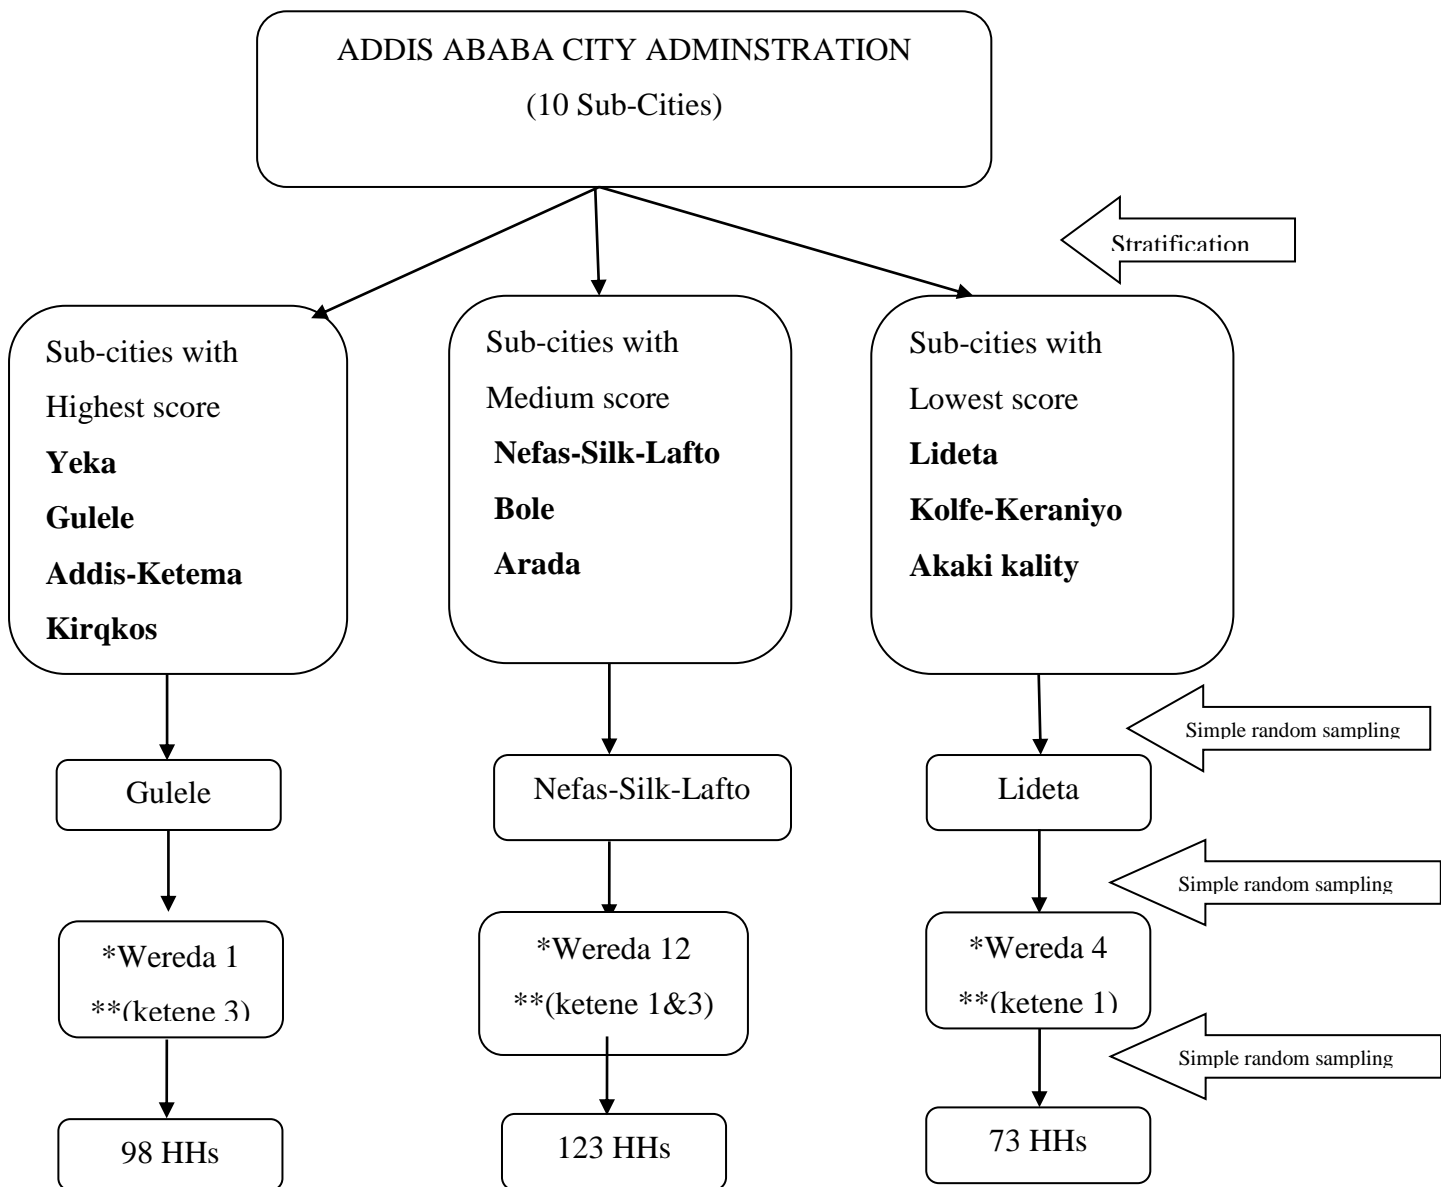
ADDIS ABABA CITY ADMINSTRATION
(10 Sub-Cities)

Stratification

Sub-cities with Highest score
**Yeka**
**Gulele**
**Addis-Ketema**
**Kirqkos**

Sub-cities with Medium score
**Nefas-Silk-Lafto**
**Bole**
**Arada**

Sub-cities with Lowest score
**Lideta**
**Kolfe-Keraniyo**
**Akaki kality**

Simple random sampling

Gulele

Nefas-Silk-Lafto

Lideta

Simple random sampling

*Wereda 1
**(ketene 3)

*Wereda 12
**(ketene 1&3)

*Wereda 4
**(ketene 1)

Simple random sampling

98 HHs

123 HHs

73 HHs